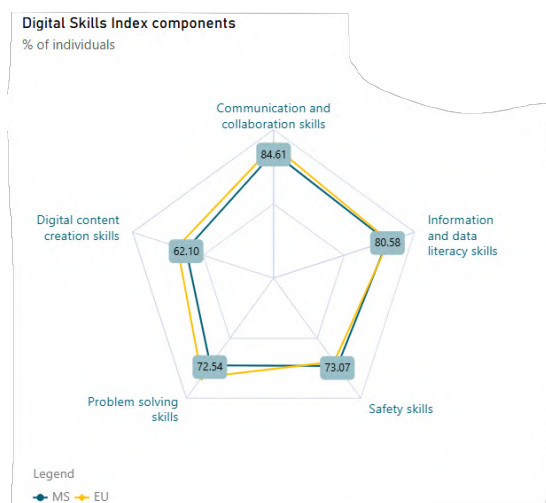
Digital Skills Index components
% of individuals

Communication and collaboration skills
84.61
Information and data literacy skills
80.58
Safety skills
73.07
Problem solving skills
72.54
Digital content creation skills
62.10

Legend
MS EU